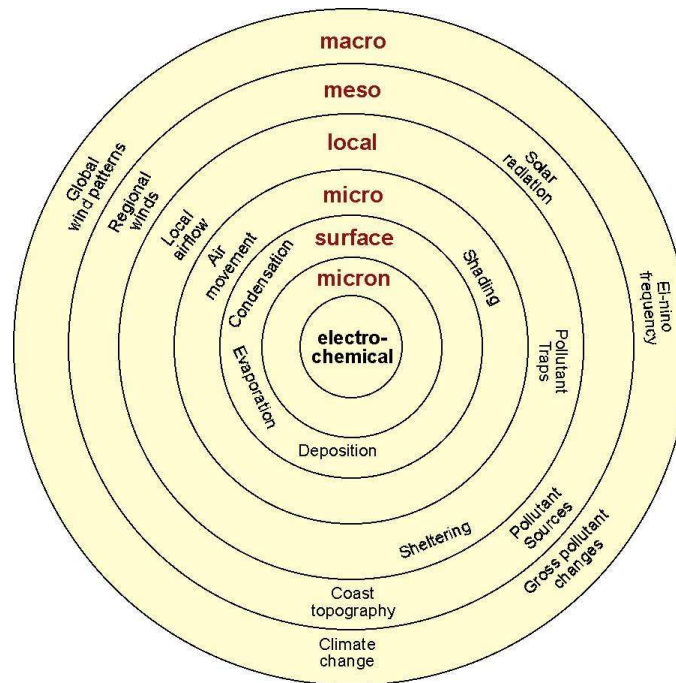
macro

meso

local

micro

surface

micron

electro-
chemical

Global wind patterns

Regional winds

Local airflow

Air movement

Condensation

Evaporation

Deposition

Shading

Solar radiation

Ei-nino frequency

Pollutant Traps

Sheltering

Pollutant Sources

Gross pollutant changes

Coast topography

Climate change